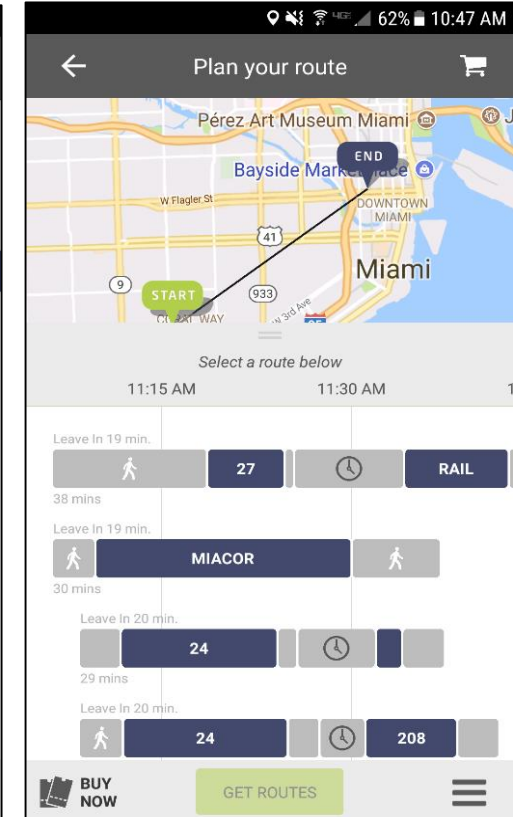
62% 10:47 AM

Plan your route

Pérez Art Museum Miami

END

Bayside Marketplace

W Flagler St

DOWNTOWN MIAMI

41

Miami

9

933

START

SW 3rd Ave

Select a route below

11:15 AM

11:30 AM

Leave In 19 min.

27

RAIL

38 mins

Leave In 19 min.

MIACOR

30 mins

Leave In 20 min.

24

29 mins

Leave In 20 min.

24

208

BUY NOW

GET ROUTES